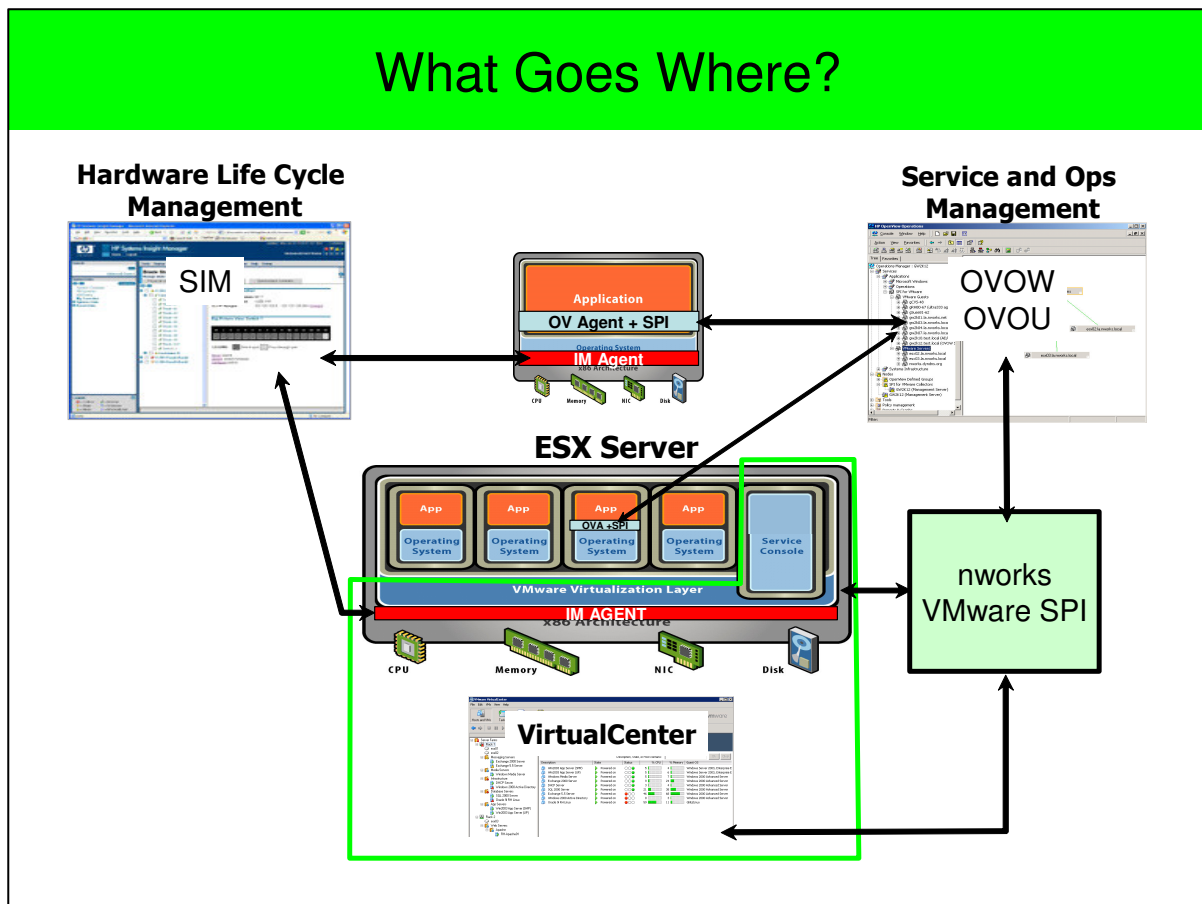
What Goes Where?

Hardware Life Cycle Management

SIM

Application

OV Agent + SPI

Operating System

IM Agent

x86 Architecture

CPU Memory NIC Disk

Service and Ops Management

OVOW
OVOU

ESX Server

App
Operating System

App
Operating System

App
OVA +SPI
Operating System

App
Operating System

Service Console

VMware Virtualization Layer

IM AGENT

x86 Architecture

CPU Memory NIC Disk

nworks VMware SPI

VirtualCenter